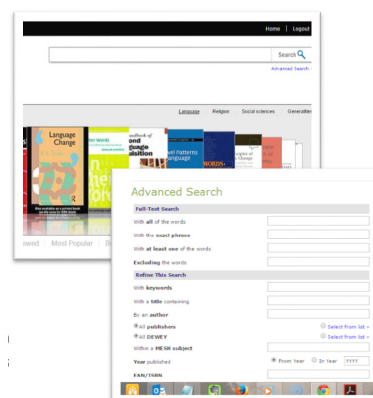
Home | Logout

Search

Advanced Search

Language Religion Social sciences Generalities

Language Change

Also available as a printed book see title verso for ISBN details

andbook of ond nguage uisition

Lexical Patterns and ... Language

ewed Most Popular B

Advanced Search

Full-Text Search

With all of the words

With the exact phrase

With at least one of the words

Excluding the words

Refine This Search

With keywords

With a title containing

By an author

All publishers

Select from list »

All DEWEY

Select from list »

Within a MESH subject

Year published

From Year In Year YYYY

EAN/ISBN